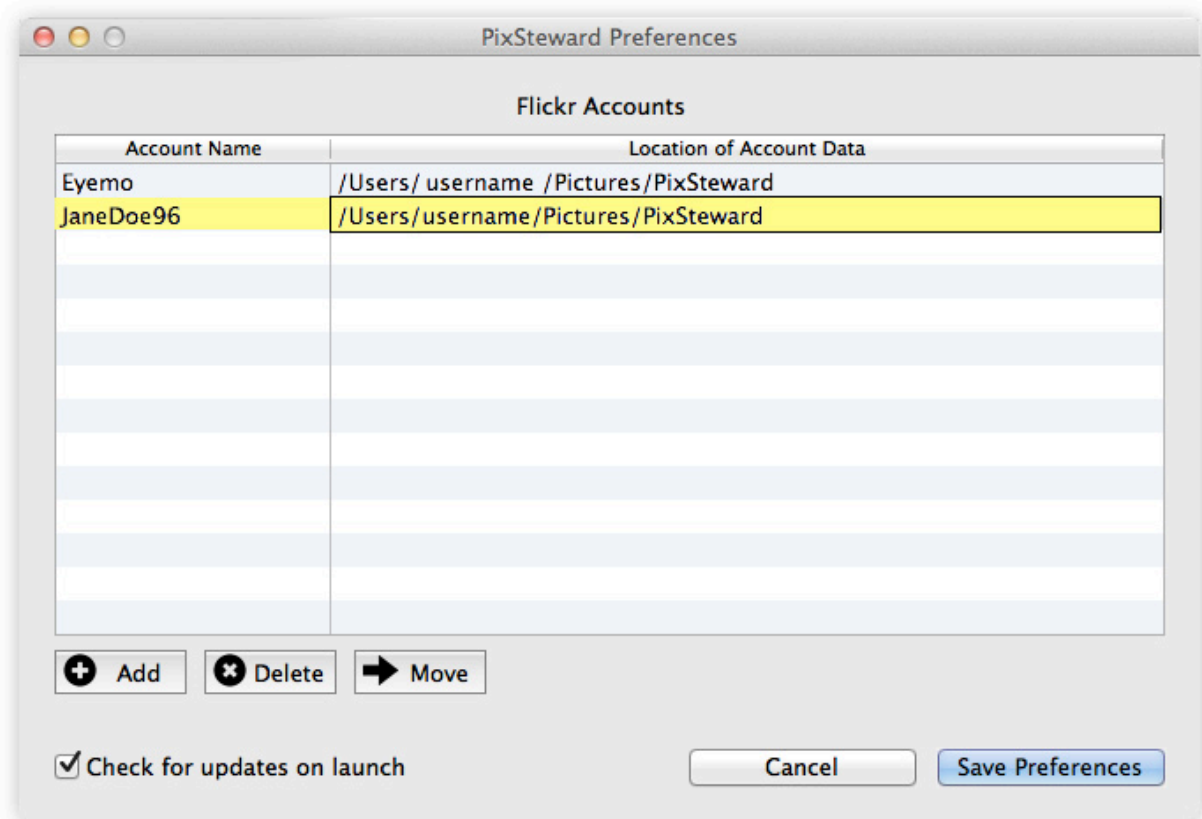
PixSteward Preferences

Flickr Accounts

| Account Name | Location of Account Data |
|---|---|
| Eyemo | /Users/ username /Pictures/PixSteward |
| JaneDoe96 | /Users/username/Pictures/PixSteward |

Add
Delete
Move

Check for updates on launch

Cancel
Save Preferences